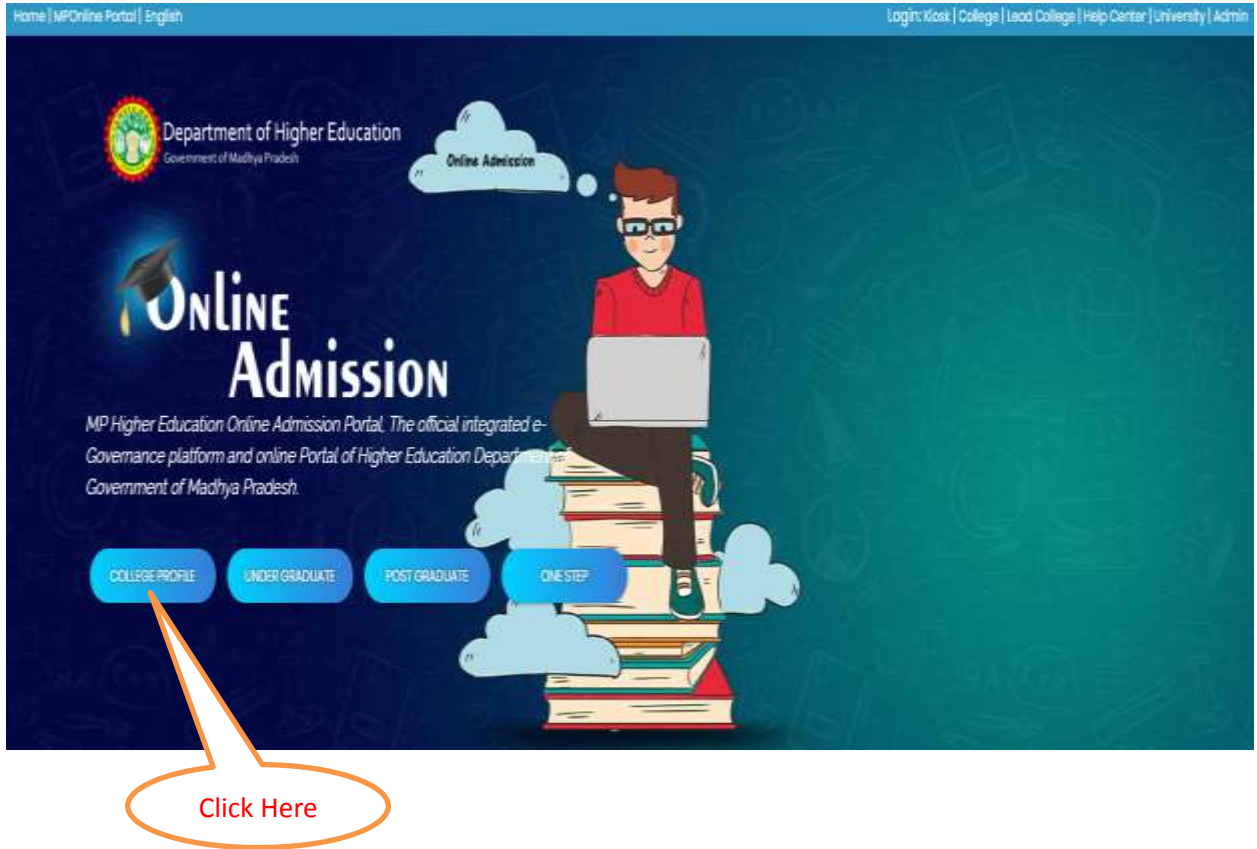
Home | MPOnline Portal | English

Login: Kiosk | College | Lead College | Help Center | University | Admin

Department of Higher Education
Government of Madhya Pradesh

Online Admission

Online Admission

MP Higher Education Online Admission Portal. The official integrated e-Governance platform and online Portal of Higher Education Department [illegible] Government of Madhya Pradesh.

COLLEGE PROFILE
UNDER GRADUATE
POST GRADUATE
ONE STEP

Click Here